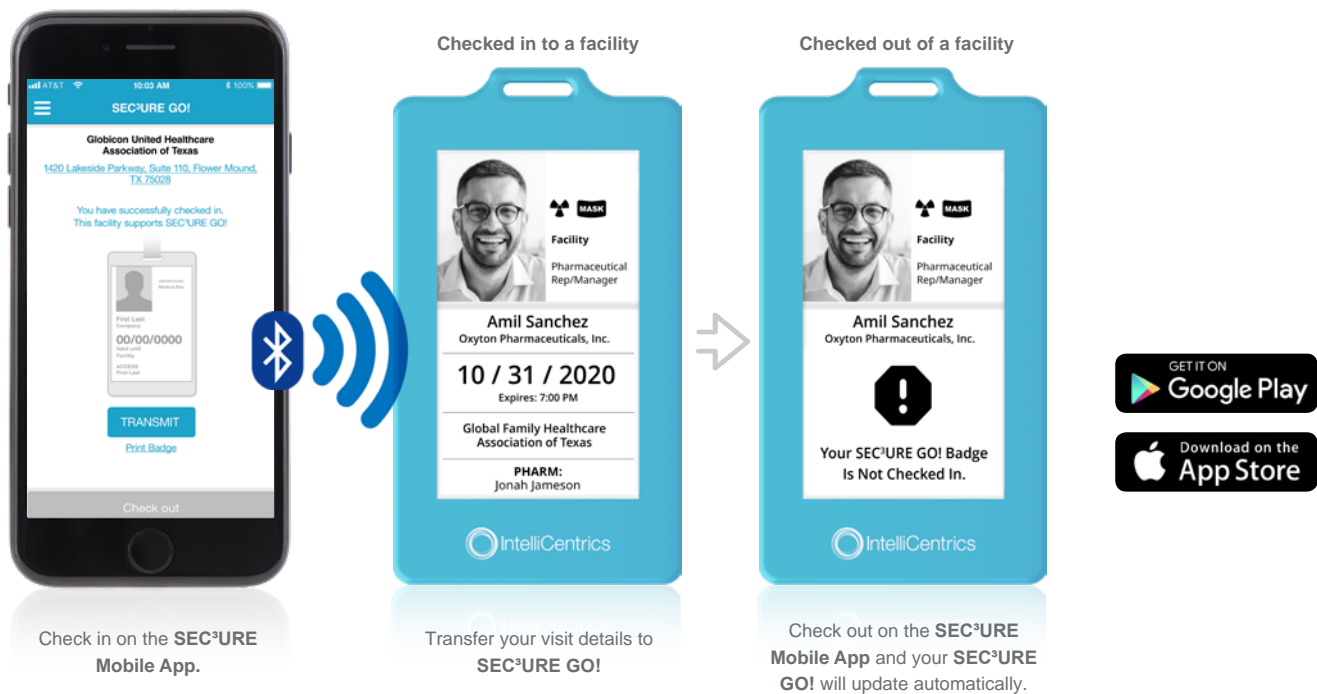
AT&T 10:03 AM 100%

SEC³URE GO!

Globicon United Healthcare Association of Texas

1420 Lakeside Parkway, Suite 110, Flower Mound, TX 75028

You have successfully checked in. This facility supports SEC³URE GO!

First Last
Company
00/00/0000
Valid until
Facility
ACCESS
First Last

TRANSMIT

Print Badge

Check out

Checked in to a facility

MASK

Facility

Pharmaceutical Rep/Manager

Amil Sanchez
Oxyton Pharmaceuticals, Inc.

10 / 31 / 2020
Expires: 7:00 PM

Global Family Healthcare Association of Texas

PHARM:
Jonah Jameson

IntelliCentrics

Checked out of a facility

MASK

Facility

Pharmaceutical Rep/Manager

Amil Sanchez
Oxyton Pharmaceuticals, Inc.

Your SEC³URE GO! Badge Is Not Checked In.

IntelliCentrics

GET IT ON
Google Play

Download on the
App Store

Check in on the **SEC³URE Mobile App.**

Transfer your visit details to **SEC³URE GO!**

Check out on the **SEC³URE Mobile App** and your **SEC³URE GO!** will update automatically.